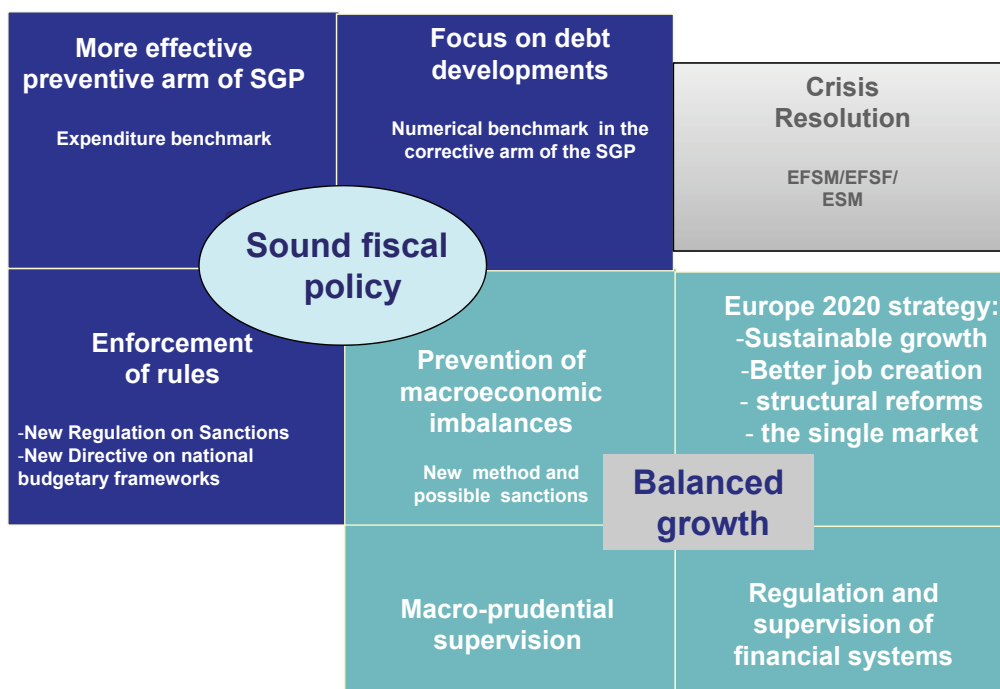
More effective preventive arm of SGP

Expenditure benchmark

Focus on debt developments

Numerical benchmark in the corrective arm of the SGP

Crisis Resolution

EFSM/EFSF/ ESM

Sound fiscal policy

Enforcement of rules

-New Regulation on Sanctions
-New Directive on national budgetary frameworks

Prevention of macroeconomic imbalances

New method and possible sanctions

Europe 2020 strategy:
-Sustainable growth
-Better job creation
- structural reforms
- the single market

Balanced growth

Macro-prudential supervision

Regulation and supervision of financial systems